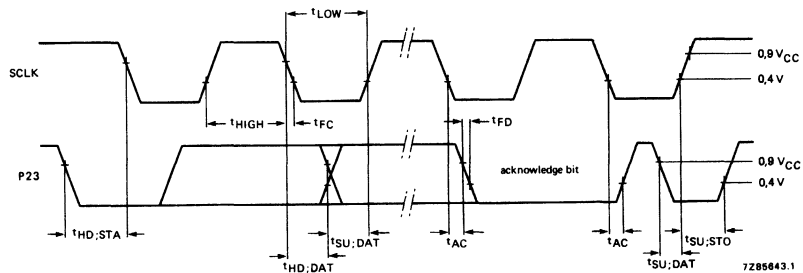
$t_{LOW}$

SCLK

$0,9\ V_{CC}$

$0,4\ V$

$t_{HIGH}$

$t_{FC}$

$t_{FD}$

P23

acknowledge bit

$0,9\ V_{CC}$

$0,4\ V$

$t_{HD;STA}$

$t_{SU;DAT}$

$t_{AC}$

$t_{AC}$

$t_{SU;STO}$

$t_{HD;DAT}$

$t_{SU;DAT}$

7Z85643.1